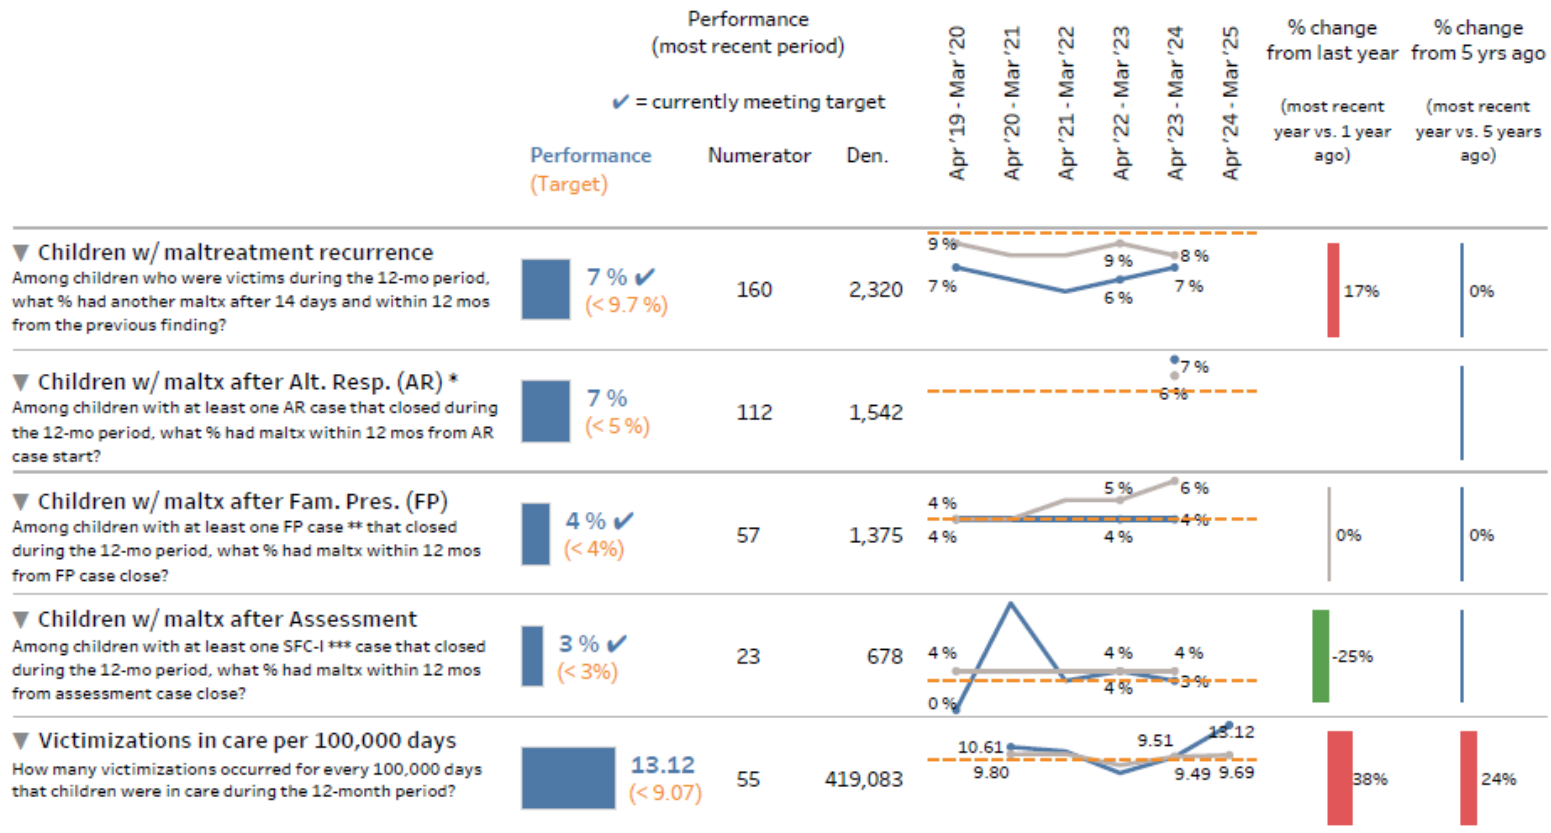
Performance (most recent period)

✔ = currently meeting target

Performance (Target) | Numerator | Den. | Apr '19 - Mar '20 | Apr '20 - Mar '21 | Apr '21 - Mar '22 | Apr '22 - Mar '23 | Apr '23 - Mar '24 | Apr '24 - Mar '25 | % change from last year (most recent year vs. 1 year ago) | % change from 5 yrs ago (most recent year vs. 5 years ago)

▼ Children w/ maltreatment recurrence
Among children who were victims during the 12-mo period, what % had another maltx after 14 days and within 12 mos from the previous finding?
7 % ✔ (< 9.7 %) 160 2,320
9 % 9 % 8 % 7 % 6 % 7 %
17% 0%

▼ Children w/ maltx after Alt. Resp. (AR) *
Among children with at least one AR case that closed during the 12-mo period, what % had maltx within 12 mos from AR case start?
7 % (< 5 %) 112 1,542
7 % 6 %

▼ Children w/ maltx after Fam. Pres. (FP)
Among children with at least one FP case ** that closed during the 12-mo period, what % had maltx within 12 mos from FP case close?
4 % ✔ (< 4%) 57 1,375
4 % 5 % 6 % 4 % 4 % 4 %
0% 0%

▼ Children w/ maltx after Assessment
Among children with at least one SFC-I *** case that closed during the 12-mo period, what % had maltx within 12 mos from assessment case close?
3 % ✔ (< 3%) 23 678
4 % 4 % 4 % 0 % 4 % 3 %
-25%

▼ Victimizations in care per 100,000 days
How many victimizations occurred for every 100,000 days that children were in care during the 12-month period?
13.12 (< 9.07) 55 419,083
10.61 9.51 13.12 9.80 9.49 9.69
38% 24%